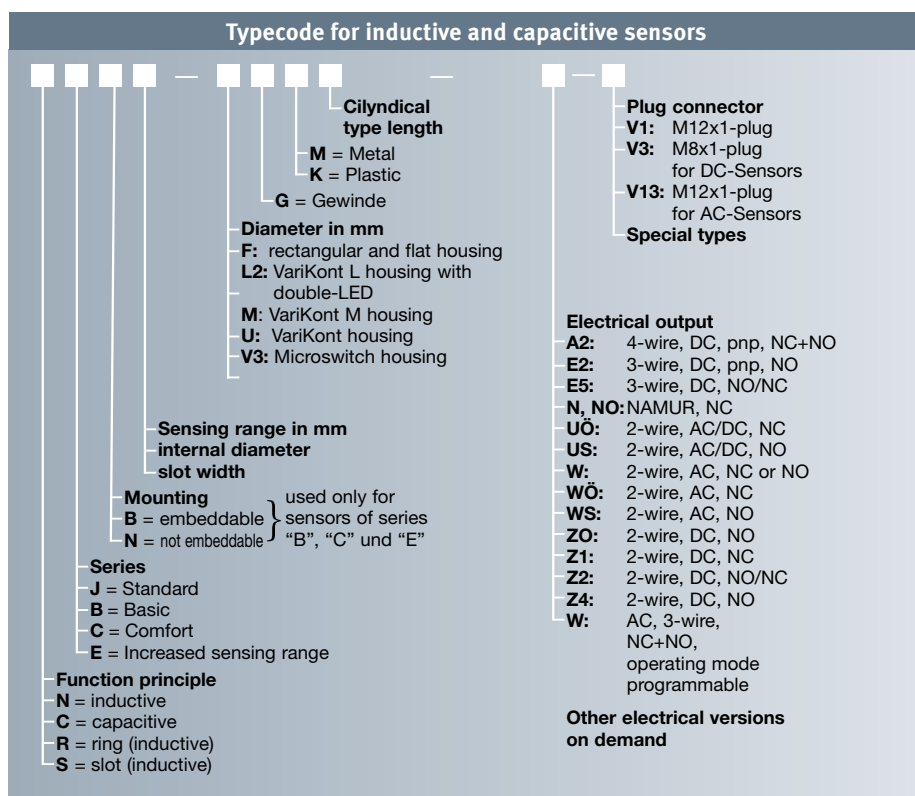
Typecode for inductive and capacitive sensors

— —

Cilyndical type length

M = Metal
K = Plastic

G = Gewinde

Diameter in mm
F: rectangular and flat housing
L2: VariKont L housing with double-LED
M: VariKont M housing
U: VariKont housing
V3: Microswitch housing

Sensing range in mm
internal diameter
slot width

Mounting
B = embeddable
N = not embeddable
used only for sensors of series "B", "C" und "E"

Series
J = Standard
B = Basic
C = Comfort
E = Increased sensing range

Function principle
N = inductive
C = capacitive
R = ring (inductive)
S = slot (inductive)

Plug connector
V1: M12x1-plug
V3: M8x1-plug for DC-Sensors
V13: M12x1-plug for AC-Sensors
Special types

Electrical output
A2: 4-wire, DC, pnp, NC+NO
E2: 3-wire, DC, pnp, NO
E5: 3-wire, DC, NO/NC
N, NO: NAMUR, NC
UÖ: 2-wire, AC/DC, NC
US: 2-wire, AC/DC, NO
W: 2-wire, AC, NC or NO
WÖ: 2-wire, AC, NC
WS: 2-wire, AC, NO
ZO: 2-wire, DC, NO
Z1: 2-wire, DC, NC
Z2: 2-wire, DC, NO/NC
Z4: 2-wire, DC, NO
W: AC, 3-wire, NC+NO, operating mode programmable

Other electrical versions on demand